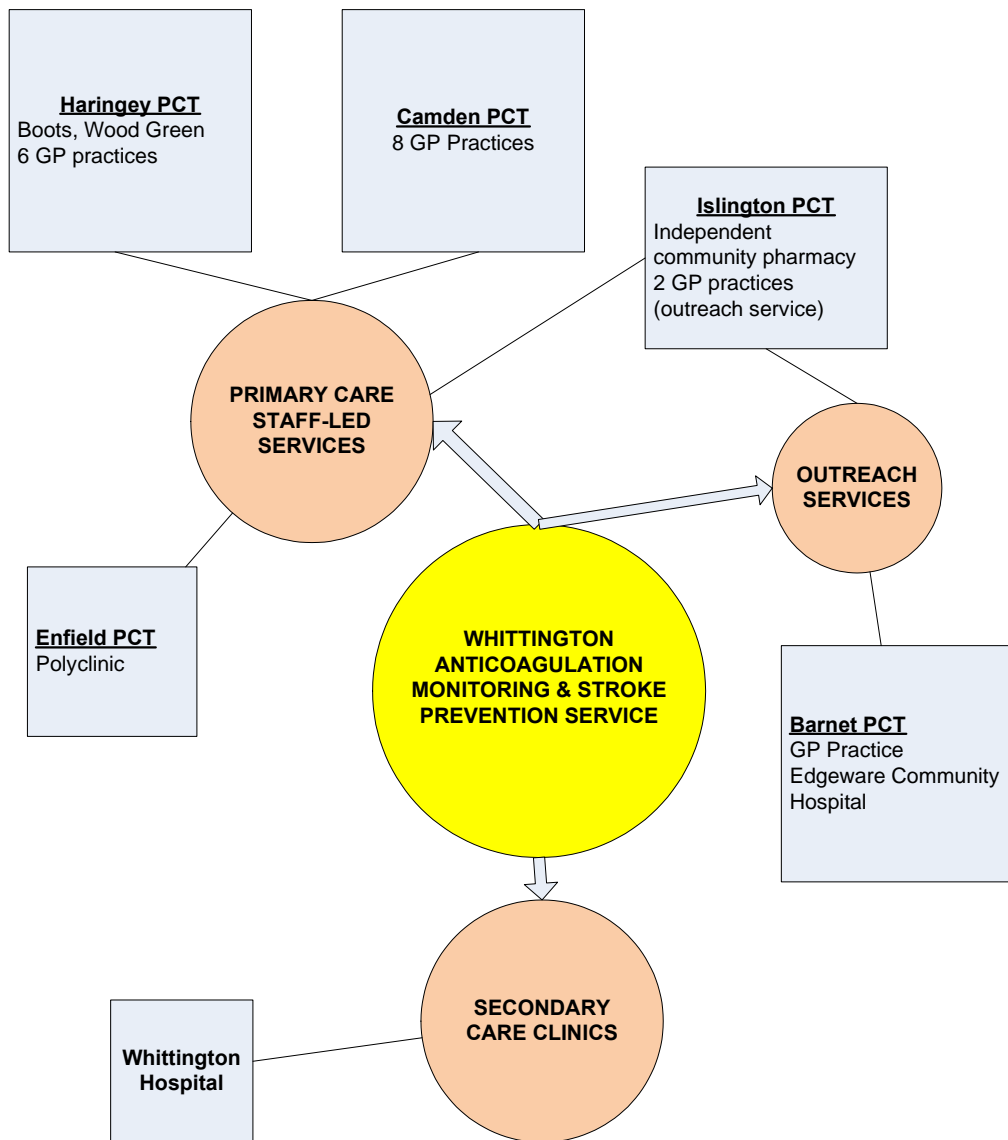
Haringey PCT
Boots, Wood Green
6 GP practices

Camden PCT
8 GP Practices

Islington PCT
Independent community pharmacy
2 GP practices
(outreach service)

PRIMARY CARE STAFF-LED SERVICES

OUTREACH SERVICES

Enfield PCT
Polyclinic

WHITTINGTON ANTICOAGULATION MONITORING & STROKE PREVENTION SERVICE

Barnet PCT
GP Practice
Edgeware Community Hospital

SECONDARY CARE CLINICS

Whittington Hospital